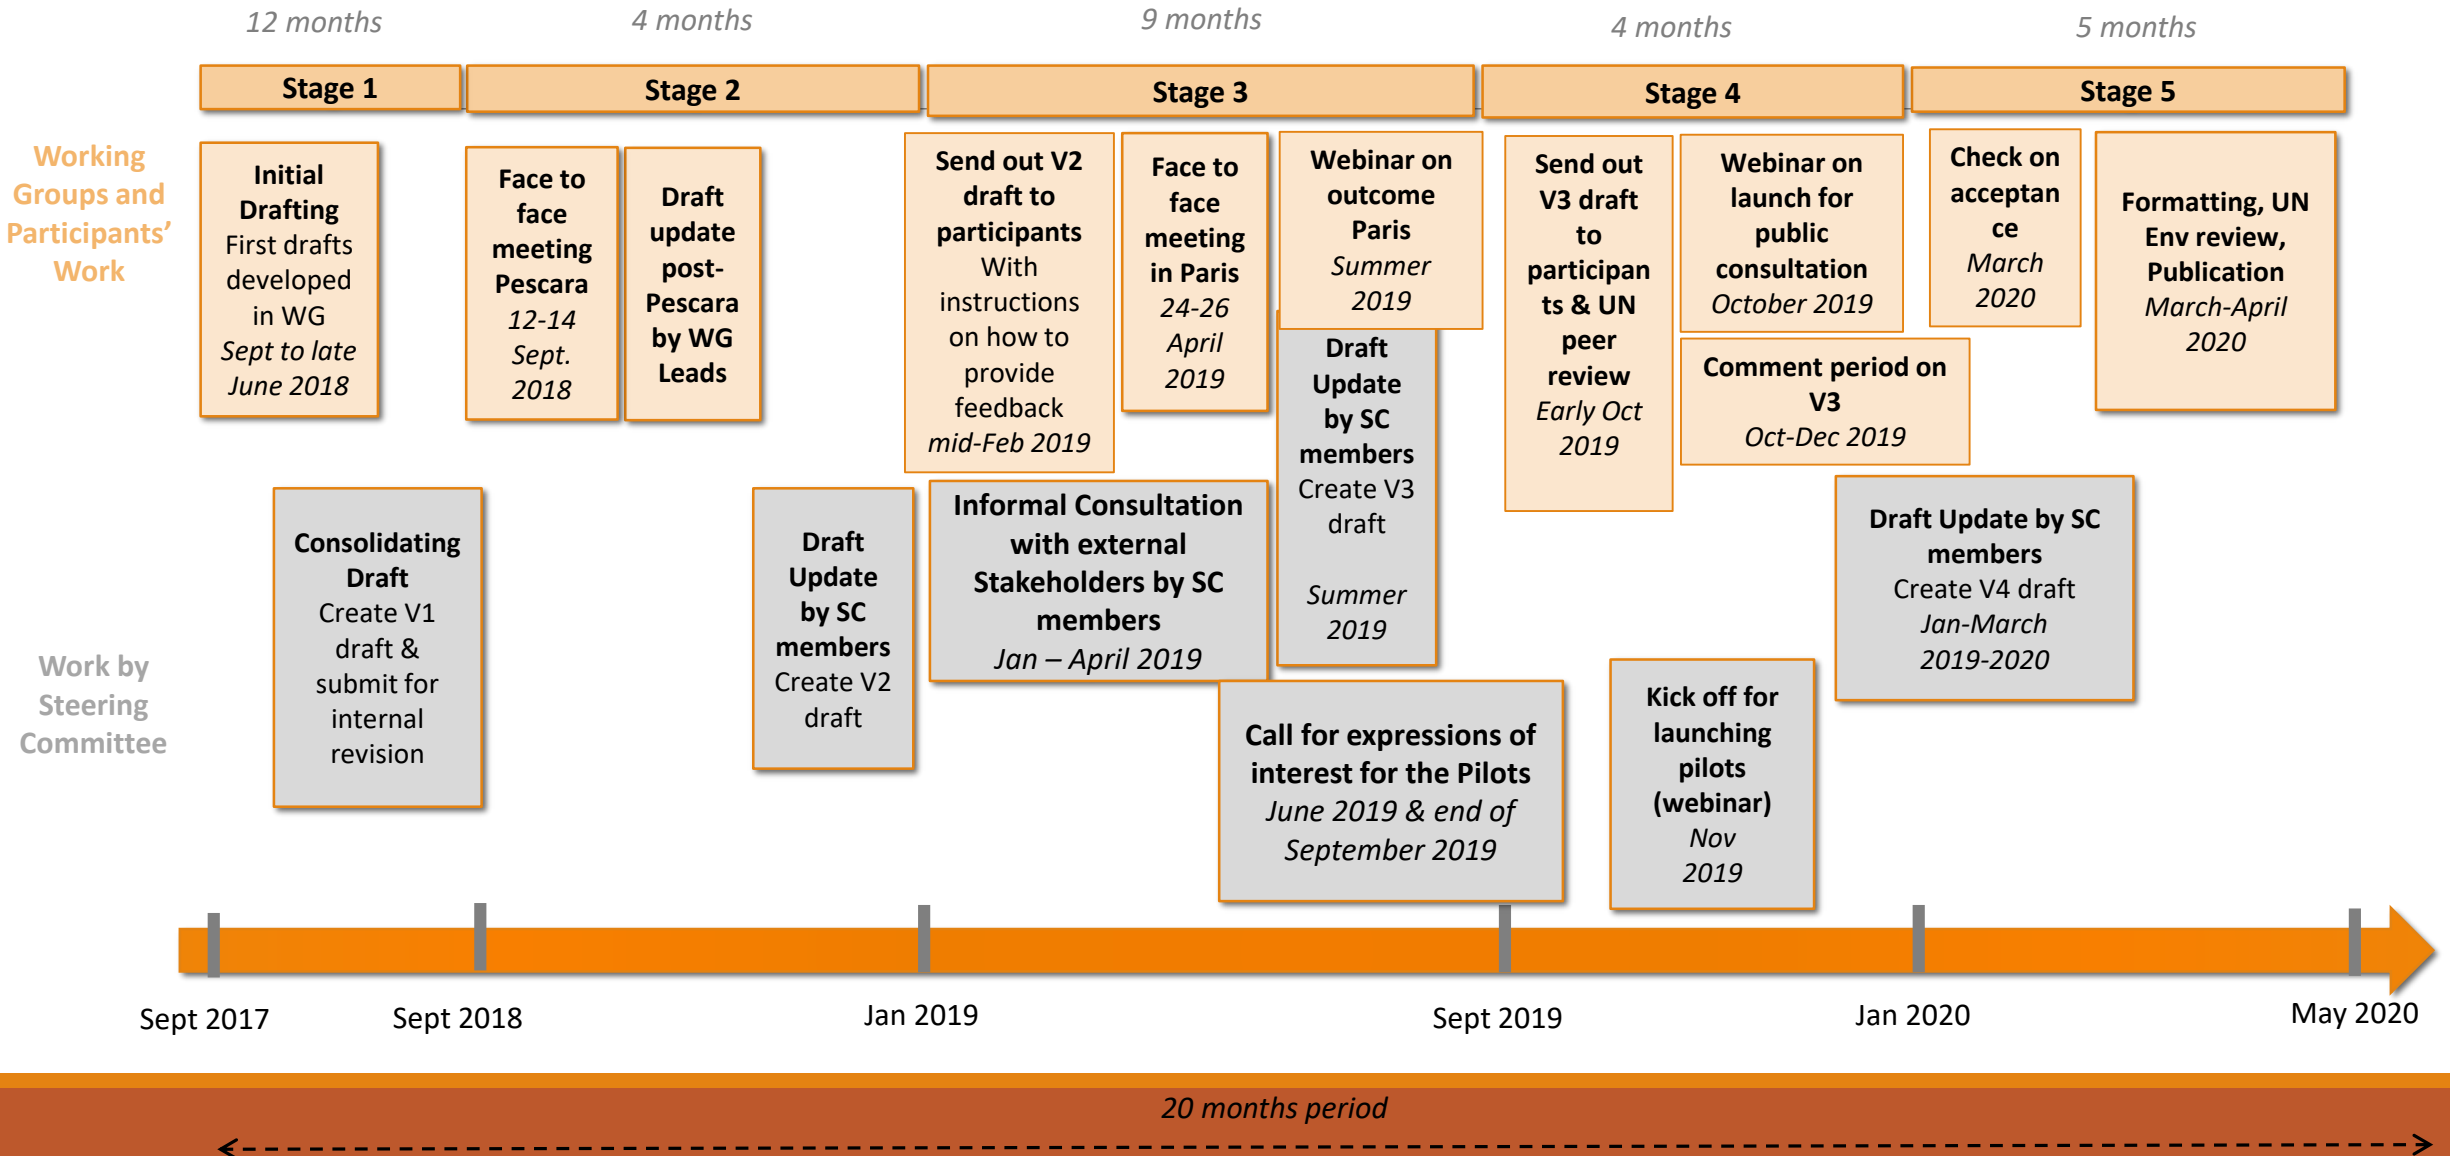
12 months | 4 months | 9 months | 4 months | 5 months

Stage 1 | Stage 2 | Stage 3 | Stage 4 | Stage 5

Working Groups and Participants' Work

Initial Drafting
First drafts developed in WG
Sept to late June 2018

Face to face meeting Pescara
12-14 Sept. 2018

Draft update post-Pescara by WG Leads

Send out V2 draft to participants
With instructions on how to provide feedback
mid-Feb 2019

Face to face meeting in Paris
24-26 April 2019

Webinar on outcome Paris
Summer 2019

Send out V3 draft to participants & UN peer review
Early Oct 2019

Webinar on launch for public consultation
October 2019

Comment period on V3
Oct-Dec 2019

Check on acceptance
March 2020

Formatting, UN Env review, Publication
March-April 2020

Work by Steering Committee

Consolidating Draft
Create V1 draft & submit for internal revision

Draft Update by SC members
Create V2 draft

Informal Consultation with external Stakeholders by SC members
Jan – April 2019

Draft Update by SC members
Create V3 draft
Summer 2019

Call for expressions of interest for the Pilots
June 2019 & end of September 2019

Kick off for launching pilots (webinar)
Nov 2019

Draft Update by SC members
Create V4 draft
Jan-March 2019-2020

Sept 2017 | Sept 2018 | Jan 2019 | Sept 2019 | Jan 2020 | May 2020

20 months period